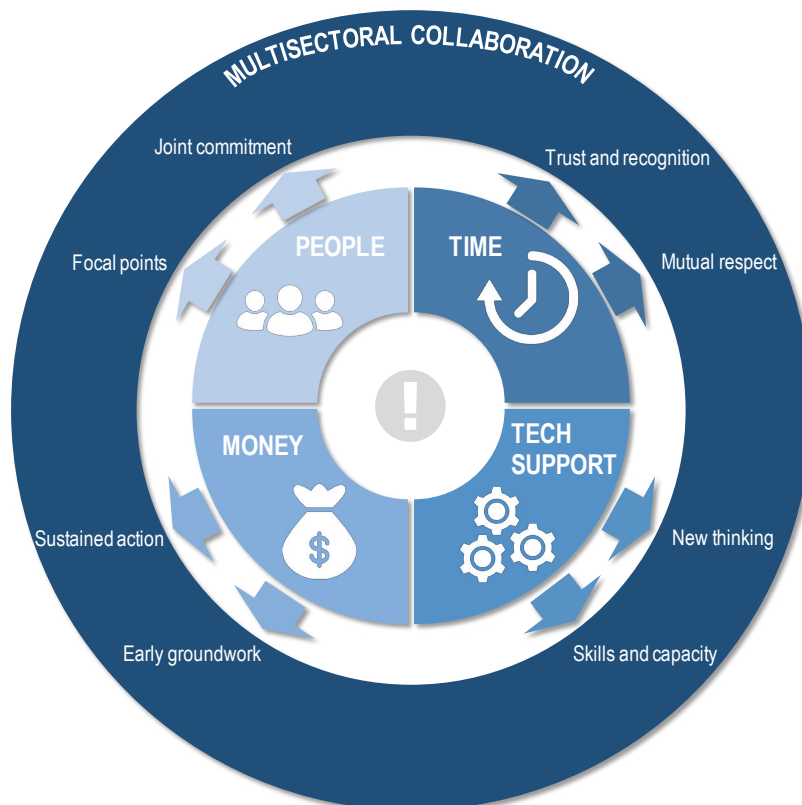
MULTISECTORAL COLLABORATION

Joint commitment

Trust and recognition

Focal points

Mutual respect

PEOPLE

TIME

MONEY

TECH SUPPORT

$

Sustained action

New thinking

Early groundwork

Skills and capacity